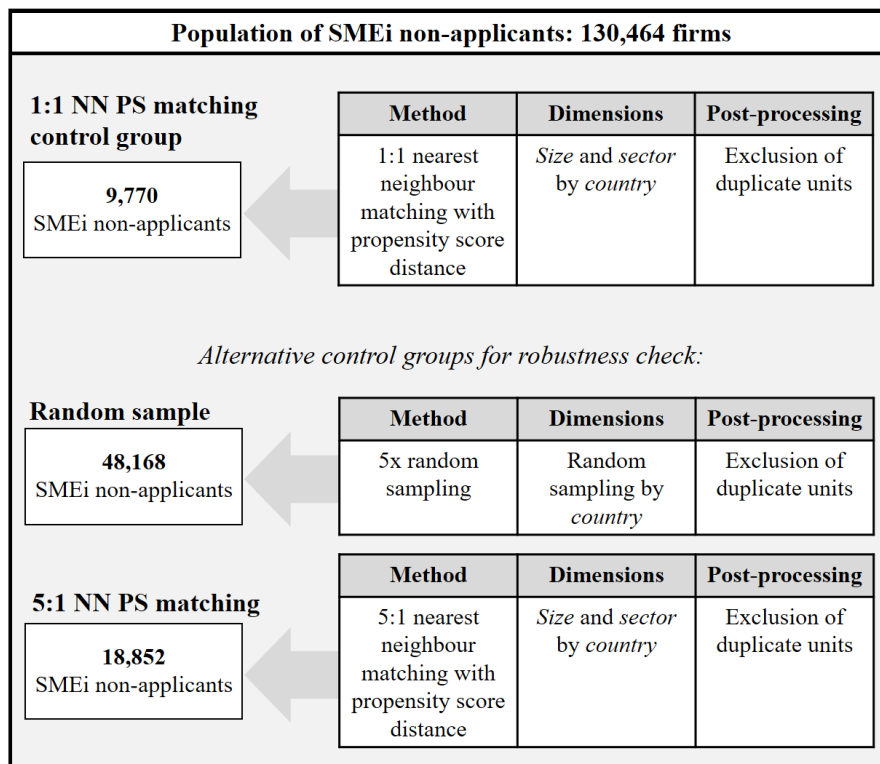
Population of SMEi non-applicants: 130,464 firms

1:1 NN PS matching control group

9,770
SMEi non-applicants

| Method | Dimensions | Post-processing |
|---|---|---|
| 1:1 nearest neighbour matching with propensity score distance | *Size* and *sector* by *country* | Exclusion of duplicate units |

*Alternative control groups for robustness check:*

Random sample

48,168
SMEi non-applicants

| Method | Dimensions | Post-processing |
|---|---|---|
| 5x random sampling | Random sampling by *country* | Exclusion of duplicate units |

5:1 NN PS matching

18,852
SMEi non-applicants

| Method | Dimensions | Post-processing |
|---|---|---|
| 5:1 nearest neighbour matching with propensity score distance | *Size* and *sector* by *country* | Exclusion of duplicate units |